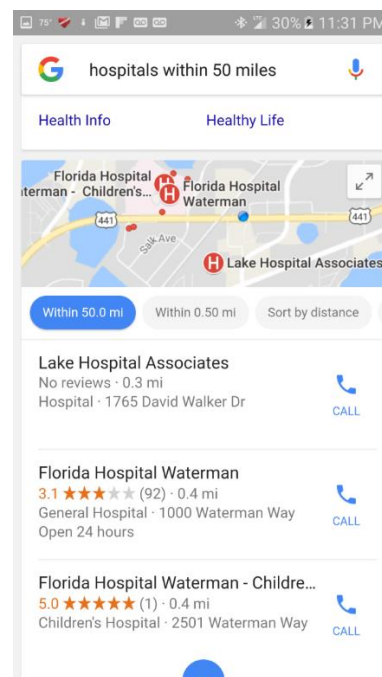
75° 30% 11:31 PM

hospitals within 50 miles

Health Info Healthy Life

Florida Hospital
aterman - Children's...
Florida Hospital Waterman
441
441
Salk Ave
Lake Hospital Associates

Within 50.0 mi Within 0.50 mi Sort by distance

Lake Hospital Associates
No reviews · 0.3 mi
Hospital · 1765 David Walker Dr
CALL

Florida Hospital Waterman
3.1 ★★★★★ (92) · 0.4 mi
General Hospital · 1000 Waterman Way
Open 24 hours
CALL

Florida Hospital Waterman - Childre...
5.0 ★★★★★ (1) · 0.4 mi
Children's Hospital · 2501 Waterman Way
CALL